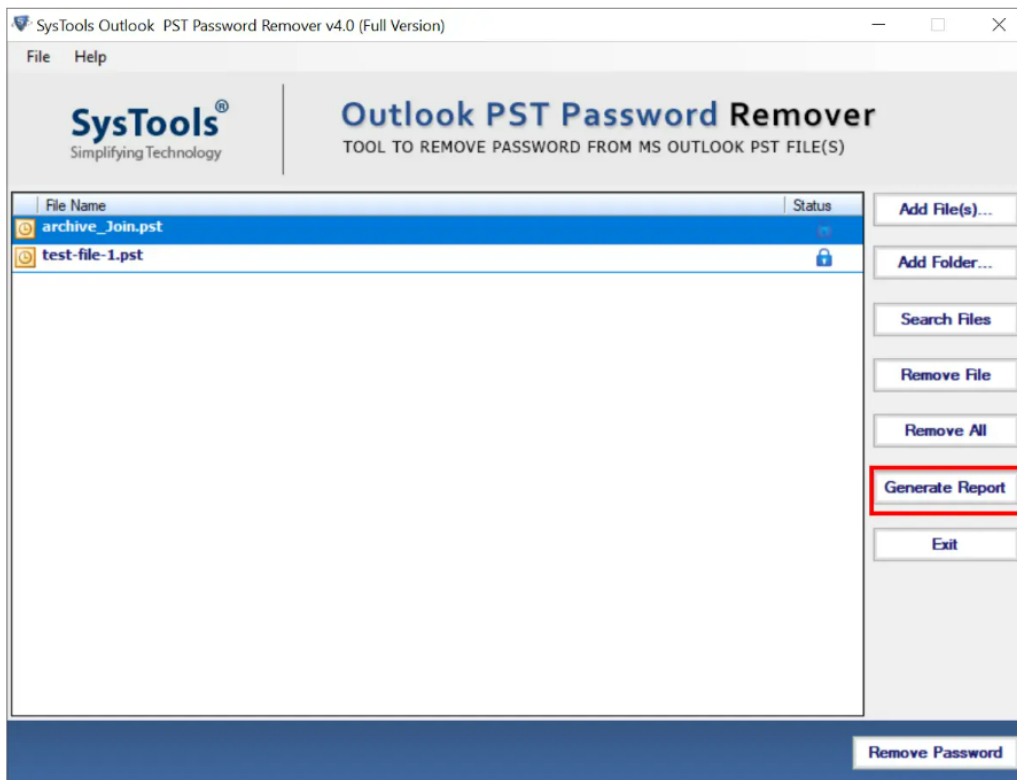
SysTools Outlook PST Password Remover v4.0 (Full Version)

File Help

SysTools®
Simplifying Technology

Outlook PST Password Remover
TOOL TO REMOVE PASSWORD FROM MS OUTLOOK PST FILE(S)

| File Name | Status |
|---|---|
| archive_Join.pst | |
| test-file-1.pst | |

Add File(s)...
Add Folder...
Search Files
Remove File
Remove All
Generate Report
Exit

Remove Password